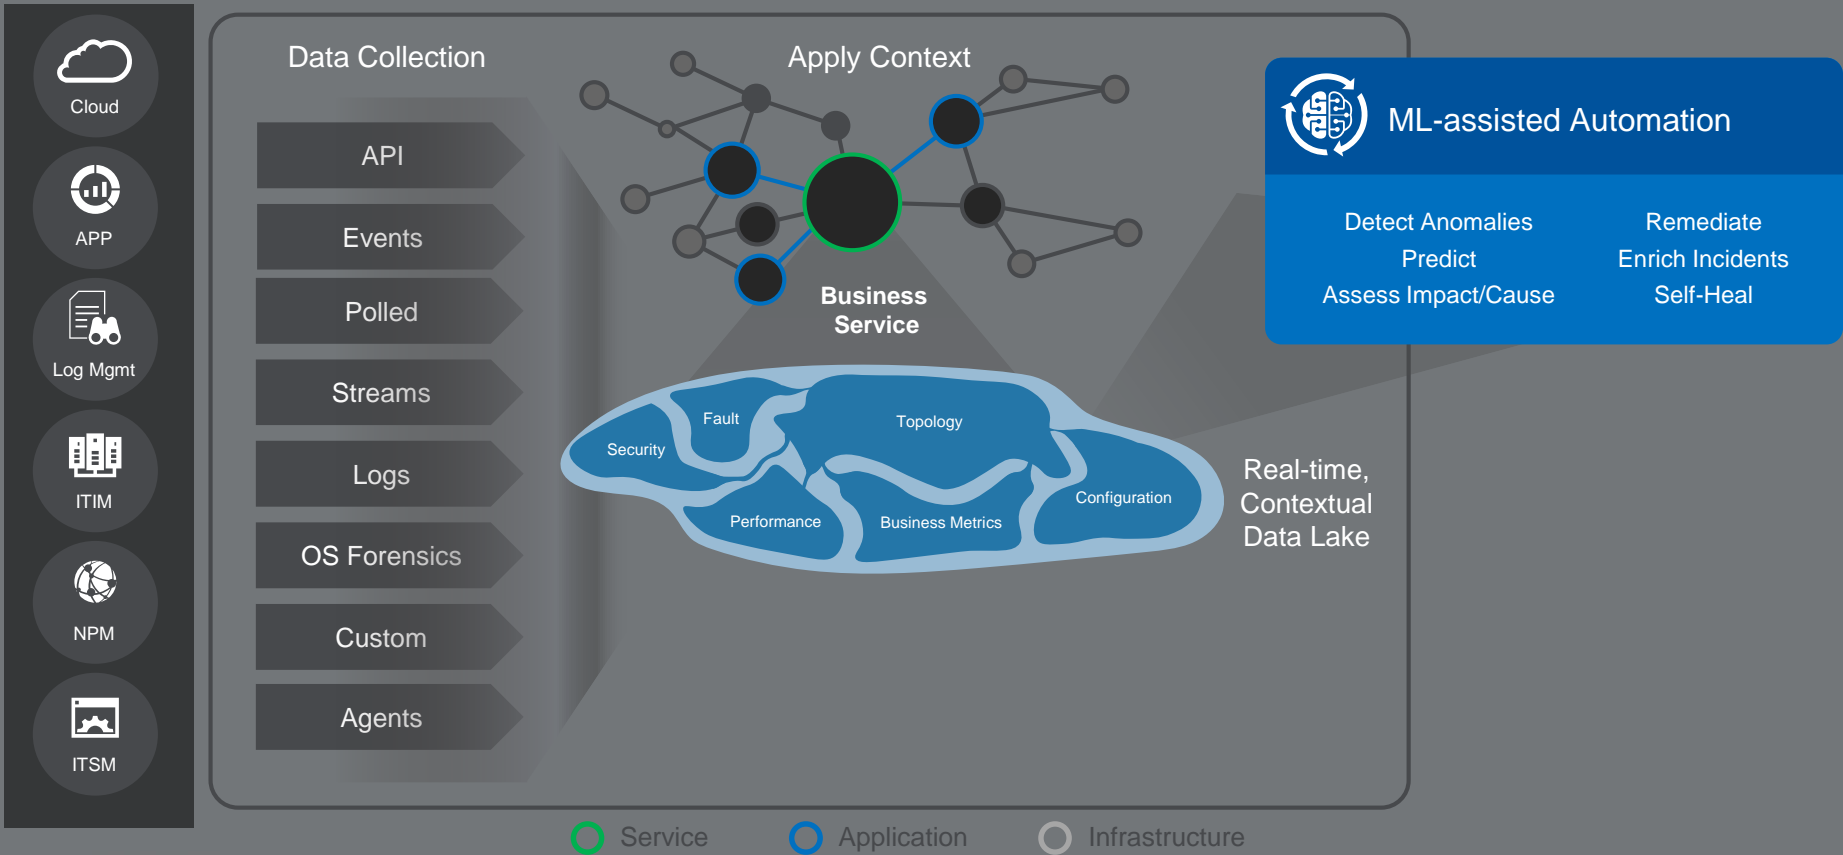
Cloud

APP

Log Mgmt

ITIM

NPM

ITSM

Data Collection

API

Events

Polled

Streams

Logs

OS Forensics

Custom

Agents

Apply Context

Business Service

Security

Fault

Topology

Performance

Business Metrics

Configuration

Real-time, Contextual Data Lake

ML-assisted Automation

Detect Anomalies
Predict
Assess Impact/Cause

Remediate
Enrich Incidents
Self-Heal

Service

Application

Infrastructure